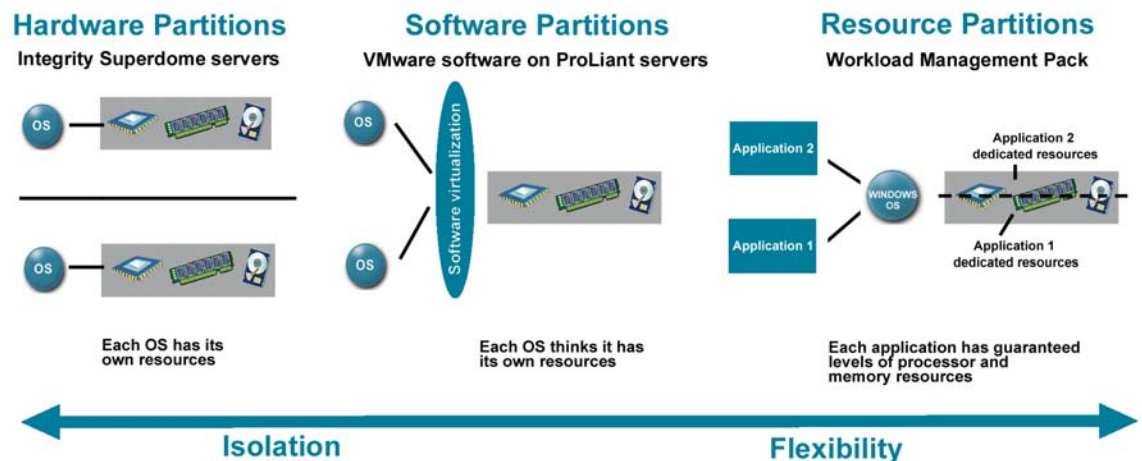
Hardware Partitions
Integrity Superdome servers

OS

OS

Each OS has its own resources

Software Partitions
VMware software on ProLiant servers

OS

OS

Software virtualization

Each OS thinks it has its own resources

Resource Partitions
Workload Management Pack

Application 2

Application 1

WINDOWS OS

Application 2 dedicated resources

Application 1 dedicated resources

Each application has guaranteed levels of processor and memory resources

Isolation

Flexibility